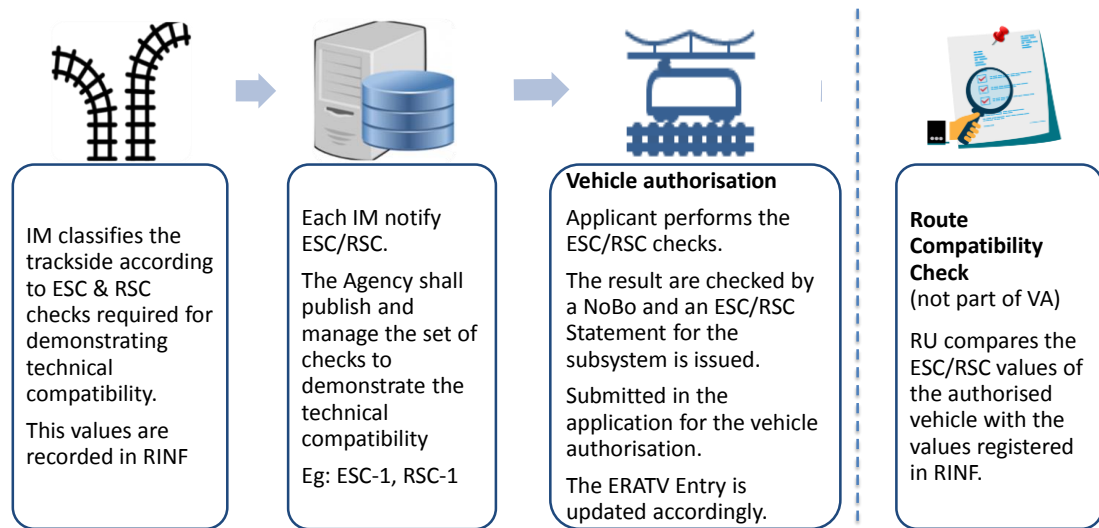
IM classifies the trackside according to ESC & RSC checks required for demonstrating technical compatibility.

This values are recorded in RINF

Each IM notify ESC/RSC.

The Agency shall publish and manage the set of checks to demonstrate the technical compatibility

Eg: ESC-1, RSC-1

Vehicle authorisation

Applicant performs the ESC/RSC checks.

The result are checked by a NoBo and an ESC/RSC Statement for the subsystem is issued.

Submitted in the application for the vehicle authorisation.

The ERATV Entry is updated accordingly.

Route Compatibility Check
(not part of VA)

RU compares the ESC/RSC values of the authorised vehicle with the values registered in RINF.